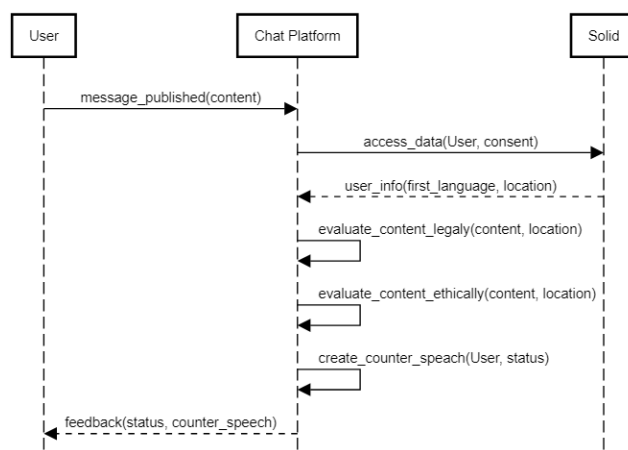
User

Chat Platform

Solid

message_published(content)

access_data(User, consent)

user_info(first_language, location)

evaluate_content_legaly(content, location)

evaluate_content_ethically(content, location)

create_counter_speach(User, status)

feedback(status, counter_speech)